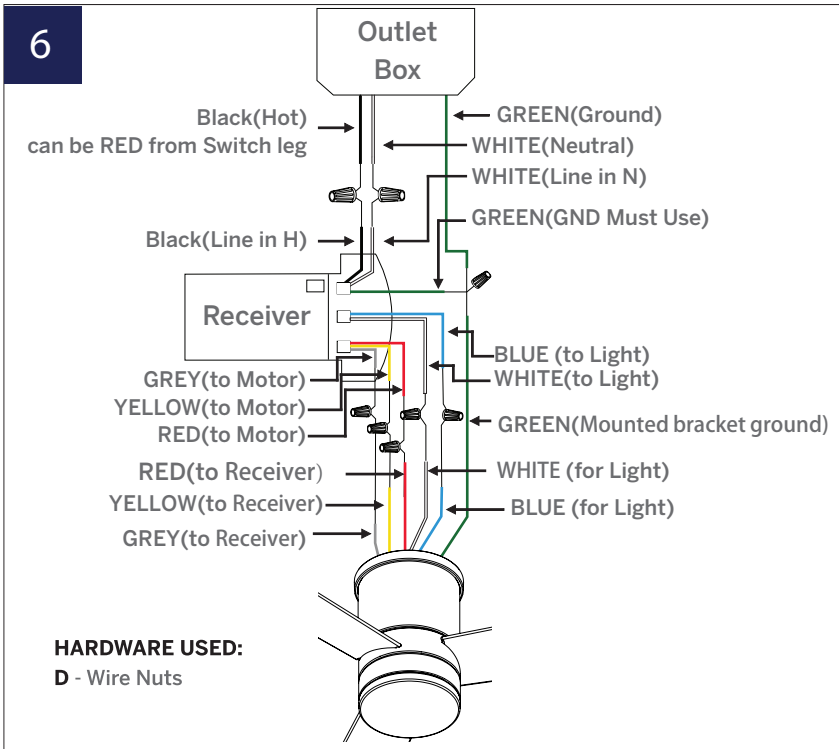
6

Outlet Box

Black(Hot)
can be RED from Switch leg

GREEN(Ground)

WHITE(Neutral)

WHITE(Line in N)

GREEN(GND Must Use)

Black(Line in H)

Receiver

BLUE (to Light)

GREY(to Motor)

WHITE(to Light)

YELLOW(to Motor)

GREEN(Mounted bracket ground)

RED(to Motor)

RED(to Receiver)

WHITE (for Light)

YELLOW(to Receiver)

BLUE (for Light)

GREY(to Receiver)

HARDWARE USED:
D - Wire Nuts